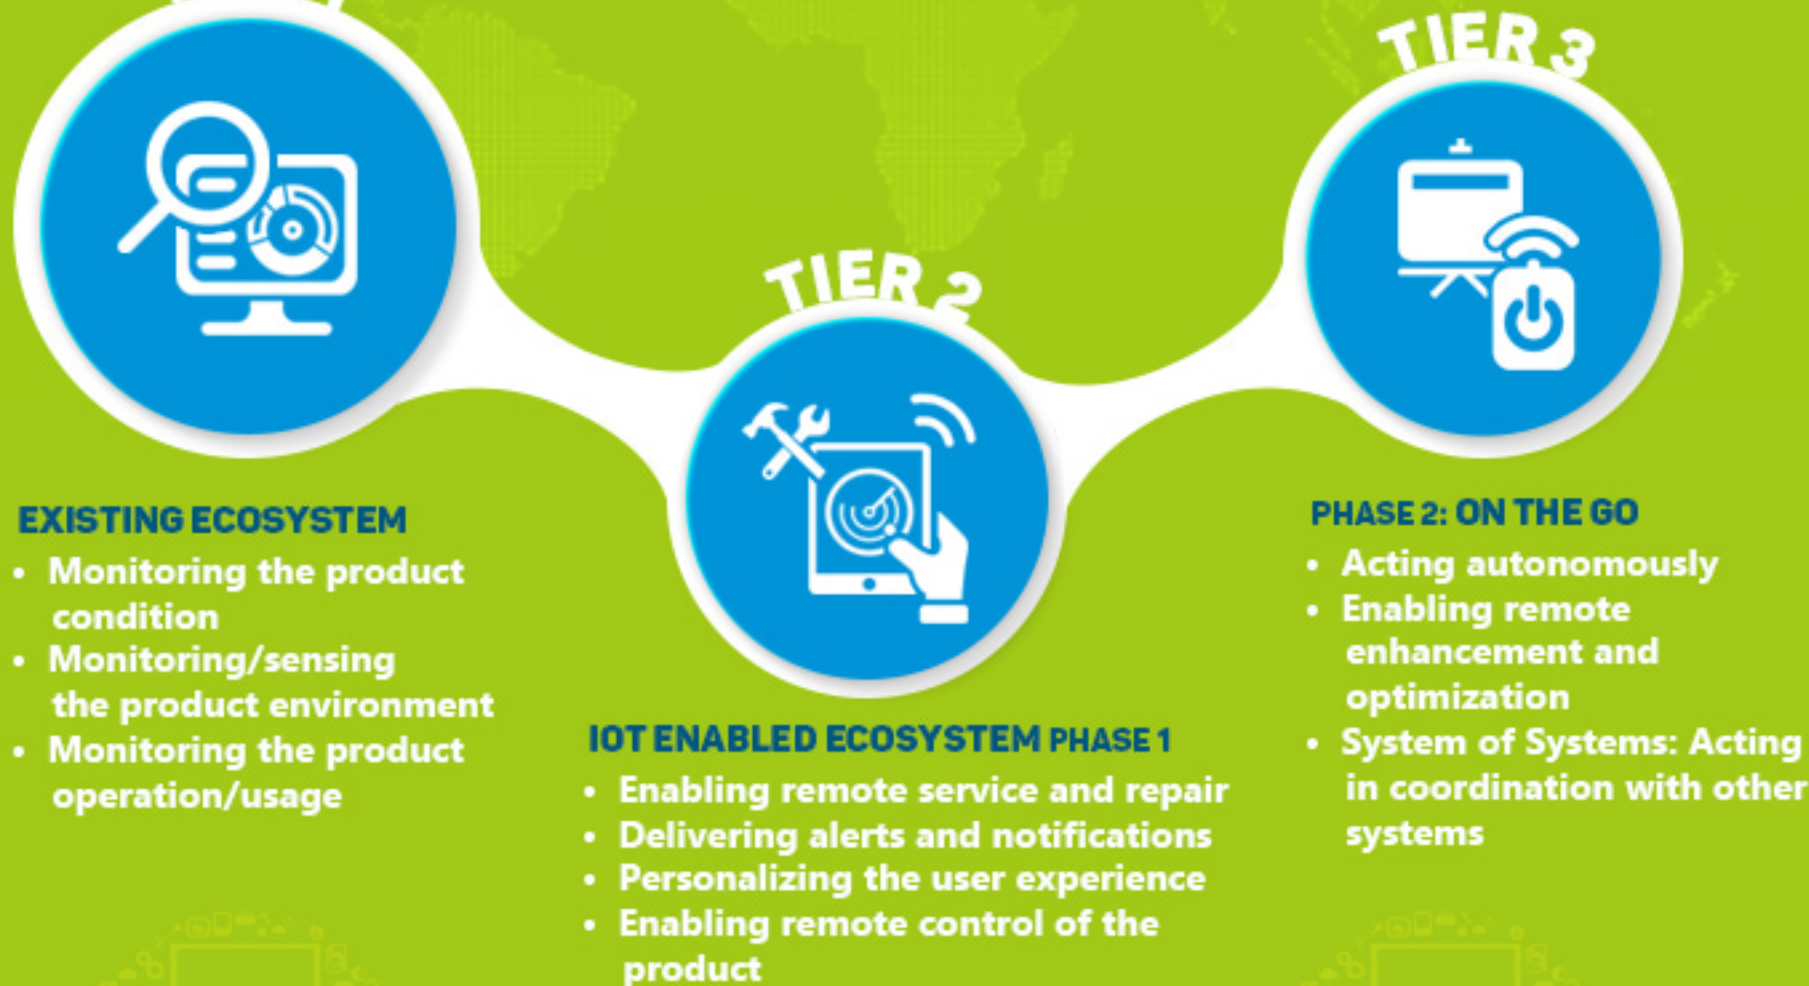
EXISTING ECOSYSTEM
- Monitoring the product condition
- Monitoring/sensing the product environment
- Monitoring the product operation/usage

TIER 2

IOT ENABLED ECOSYSTEM PHASE 1
- Enabling remote service and repair
- Delivering alerts and notifications
- Personalizing the user experience
- Enabling remote control of the product

TIER 3

PHASE 2: ON THE GO
- Acting autonomously
- Enabling remote enhancement and optimization
- System of Systems: Acting in coordination with other systems